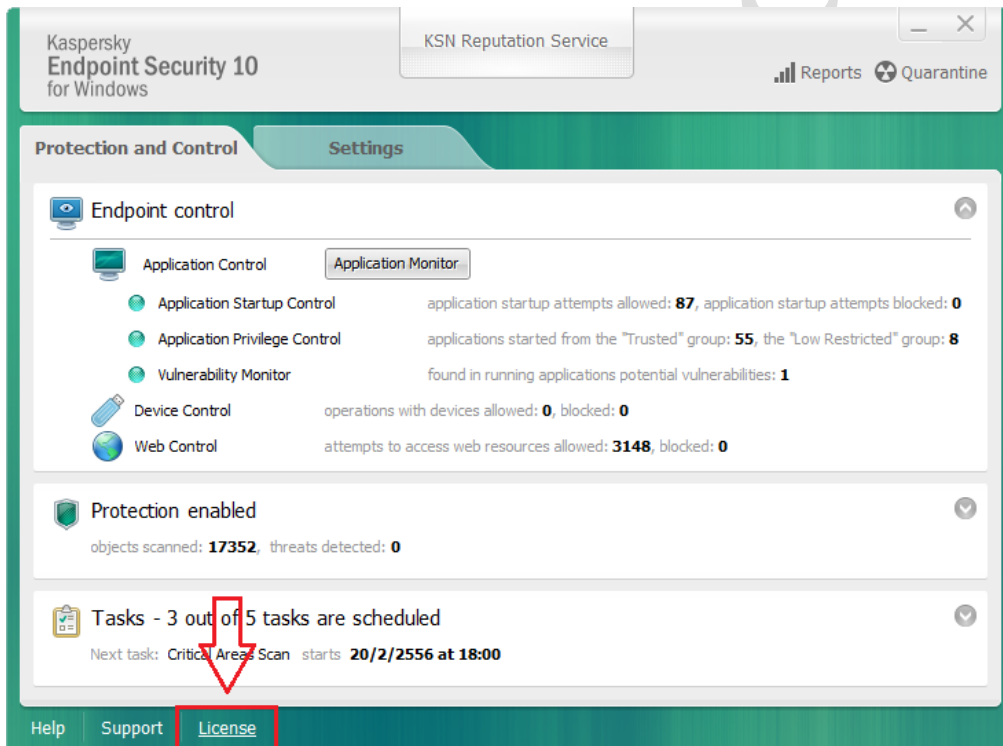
Kaspersky
Endpoint Security 10
for Windows

KSN Reputation Service

Reports Quarantine

Protection and Control

Settings

Endpoint control

Application Control

Application Monitor

Application Startup Control application startup attempts allowed: **87**, application startup attempts blocked: **0**

Application Privilege Control applications started from the "Trusted" group: **55**, the "Low Restricted" group: **8**

Vulnerability Monitor found in running applications potential vulnerabilities: **1**

Device Control operations with devices allowed: **0**, blocked: **0**

Web Control attempts to access web resources allowed: **3148**, blocked: **0**

Protection enabled

objects scanned: **17352**, threats detected: **0**

Tasks - 3 out of 5 tasks are scheduled

Next task: Critical Areas Scan starts **20/2/2556 at 18:00**

Help Support License